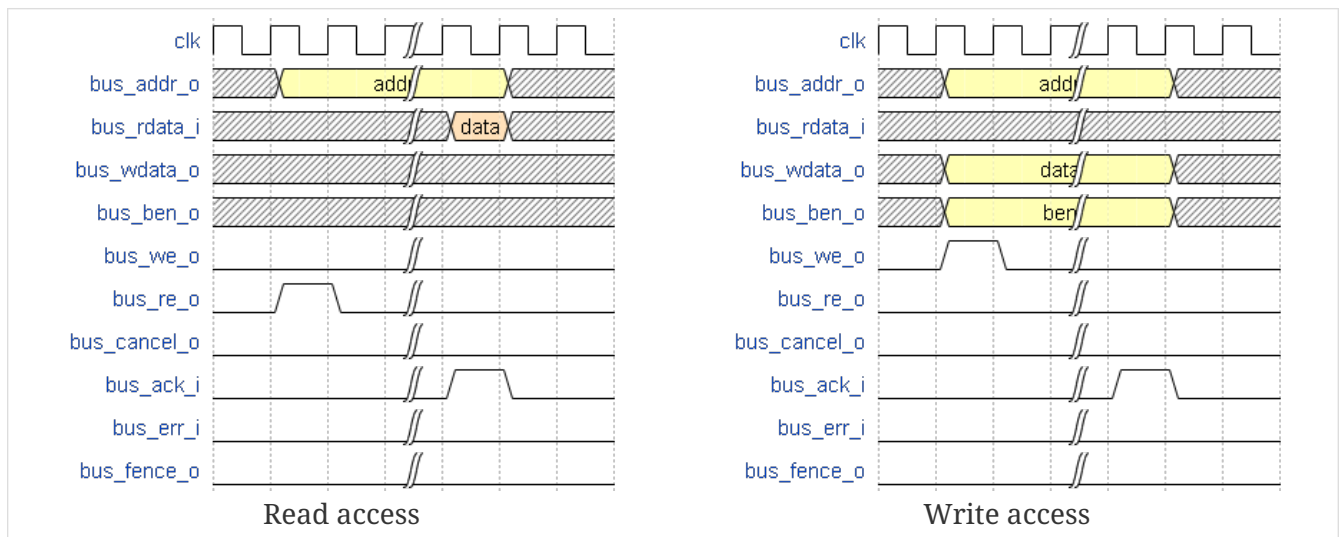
clk
bus_addr_o
bus_rdata_i
bus_wdata_o
bus_ben_o
bus_we_o
bus_re_o
bus_cancel_o
bus_ack_i
bus_err_i
bus_fence_o

addr
data

Read access

clk
bus_addr_o
bus_rdata_i
bus_wdata_o
bus_ben_o
bus_we_o
bus_re_o
bus_cancel_o
bus_ack_i
bus_err_i
bus_fence_o

addr
data
ben

Write access